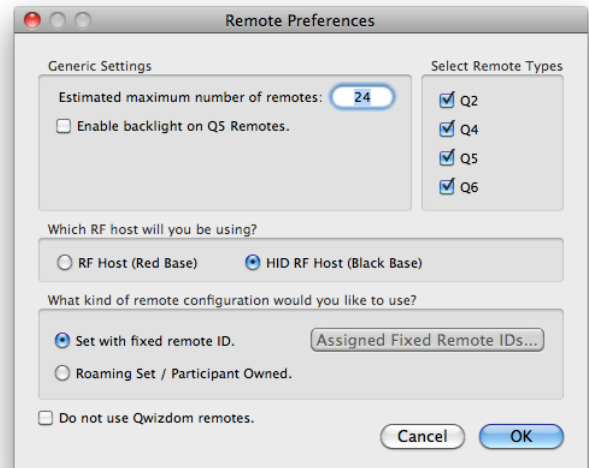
Remote Preferences

Generic Settings

Estimated maximum number of remotes: 24

Enable backlight on Q5 Remotes.

Select Remote Types

Q2

Q4

Q5

Q6

Which RF host will you be using?

RF Host (Red Base)

HID RF Host (Black Base)

What kind of remote configuration would you like to use?

Set with fixed remote ID.

Assigned Fixed Remote IDs...

Roaming Set / Participant Owned.

Do not use Qwizdom remotes.

Cancel

OK